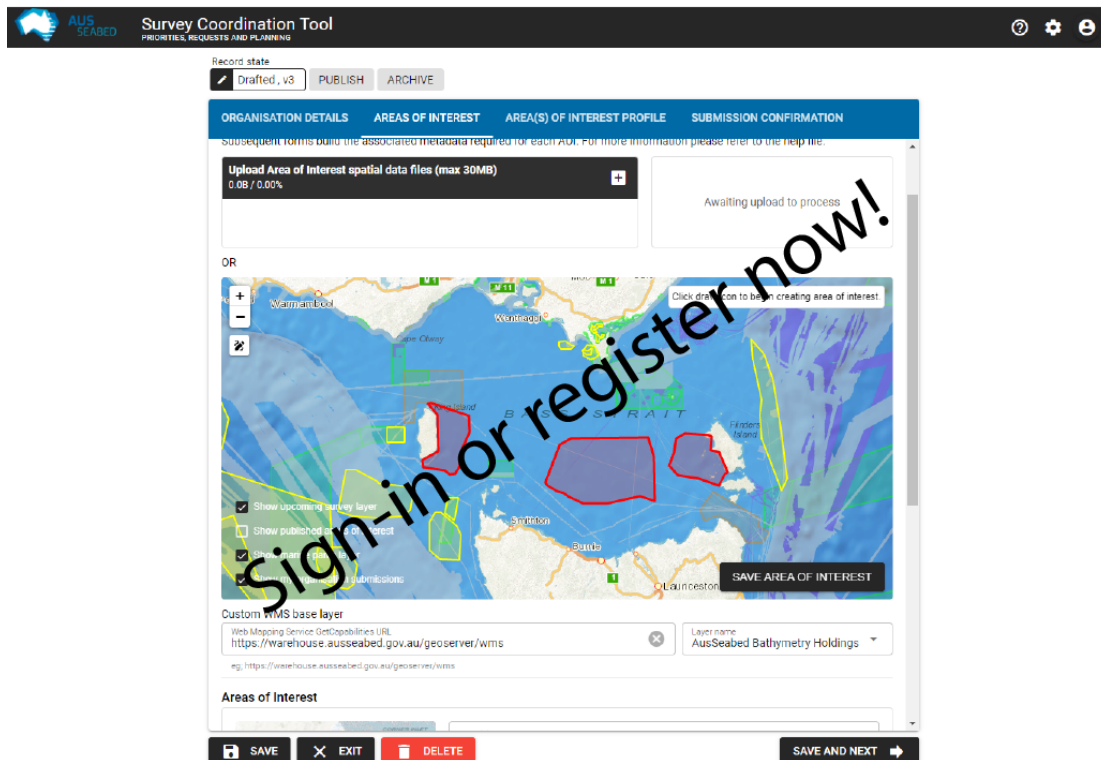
AUS SEABED

Survey Coordination Tool
PRIORITIES, REQUESTS AND PLANNING

Record state
Drafted , v3
PUBLISH
ARCHIVE

ORGANISATION DETAILS
AREAS OF INTEREST
AREA(S) OF INTEREST PROFILE
SUBMISSION CONFIRMATION

Subsequent forms build the associated metadata required for each AOI. For more information please refer to the help file.

Upload Area of Interest spatial data files (max 30MB)
0.0B / 0.00%

Awaiting upload to process

OR

+
−

Click draw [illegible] to begin creating area of interest

Warrnambool
Wonthaggi
Cape Otway
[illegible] Island
BASS STRAIT
Flinders Island
Smithton
Burnie
Launceston

Show upcoming survey layer
Show published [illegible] interest
Show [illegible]
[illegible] submissions

SAVE AREA OF INTEREST

Sign-in or register now!

Custom WMS base layer
Web Mapping Service GetCapabilities URL
https://warehouse.ausseabed.gov.au/geoserver/wms
Layer name
AusSeabed Bathymetry Holdings
eg: https://warehouse.ausseabed.gov.au/geoserver/wms

Areas of Interest

SAVE
EXIT
DELETE
SAVE AND NEXT